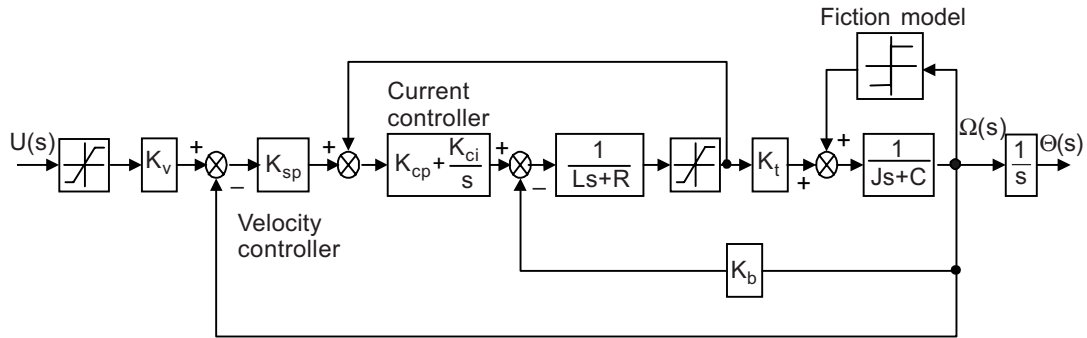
Fiction model

Current controller

$U(s)$

$K_v$

+

−

$K_{sp}$

+

$K_{cp}+\frac{K_{ci}}{s}$

+

−

$\frac{1}{Ls+R}$

$K_t$

+

+

$\frac{1}{Js+C}$

$\Omega(s)$

$\frac{1}{s}$

$\Theta(s)$

Velocity controller

$K_b$